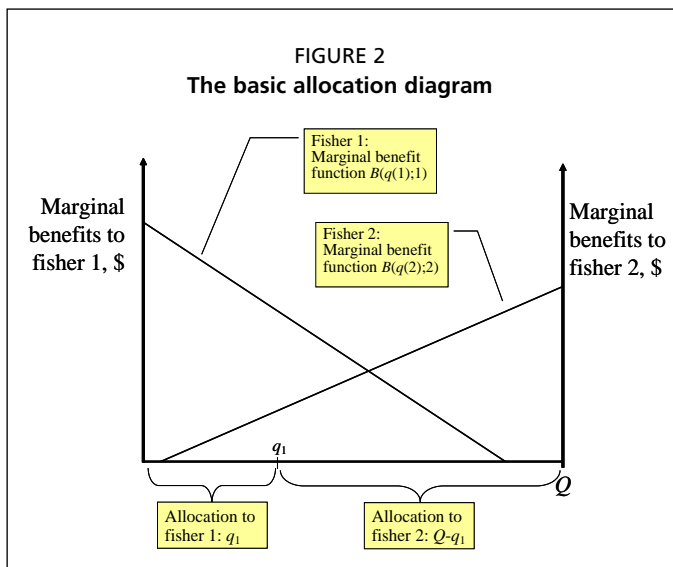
FIGURE 2
**The basic allocation diagram**

Fisher 1: Marginal benefit function $B(q(1);1)$

Marginal benefits to fisher 1, \$

Fisher 2: Marginal benefit function $B(q(2);2)$

Marginal benefits to fisher 2, \$

$q_1$

$Q$

Allocation to fisher 1: $q_1$

Allocation to fisher 2: $Q$-$q_1$